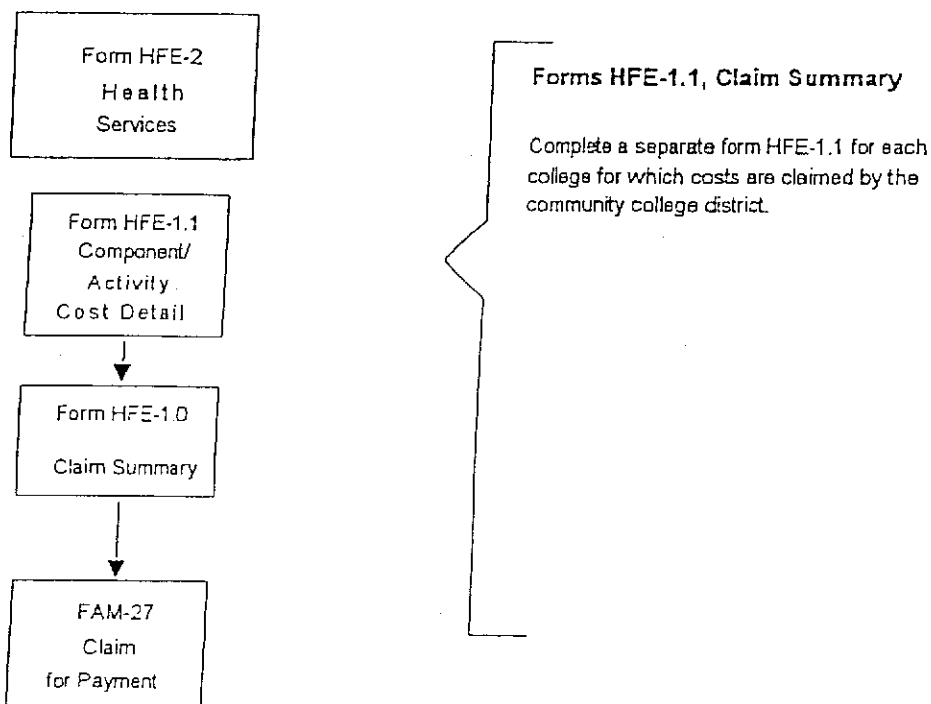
Form HFE-2
Health
Services

Form HFE-1.1
Component/
Activity
Cost Detail

Form HFE-1.0

Claim Summary

FAM-27
Claim
for Payment

Forms HFE-1.1, Claim Summary

Complete a separate form HFE-1.1 for each college for which costs are claimed by the community college district.